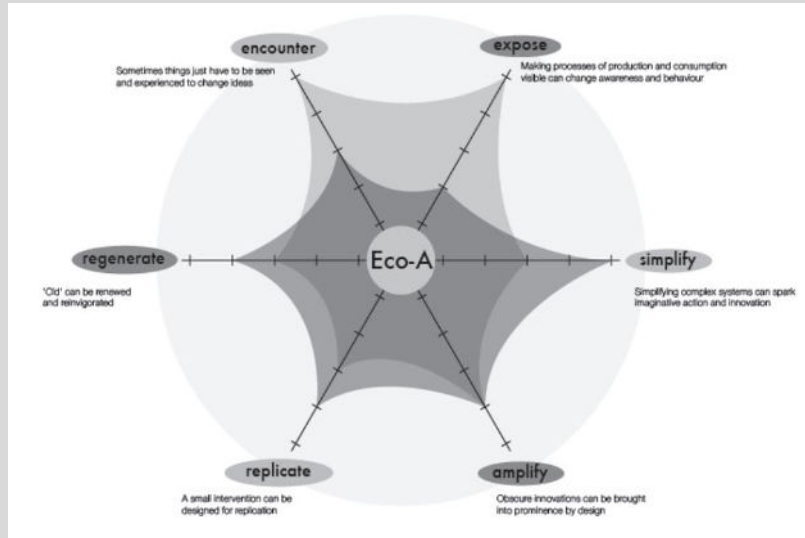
encounter

Sometimes things just have to be seen and experienced to change ideas

expose

Making processes of production and consumption visible can change awareness and behaviour

regenerate

'Old' can be renewed and reinvigorated

Eco-A

simplify

Simplifying complex systems can spark imaginative action and innovation

replicate

A small intervention can be designed for replication

amplify

Obscure innovations can be brought into prominence by design